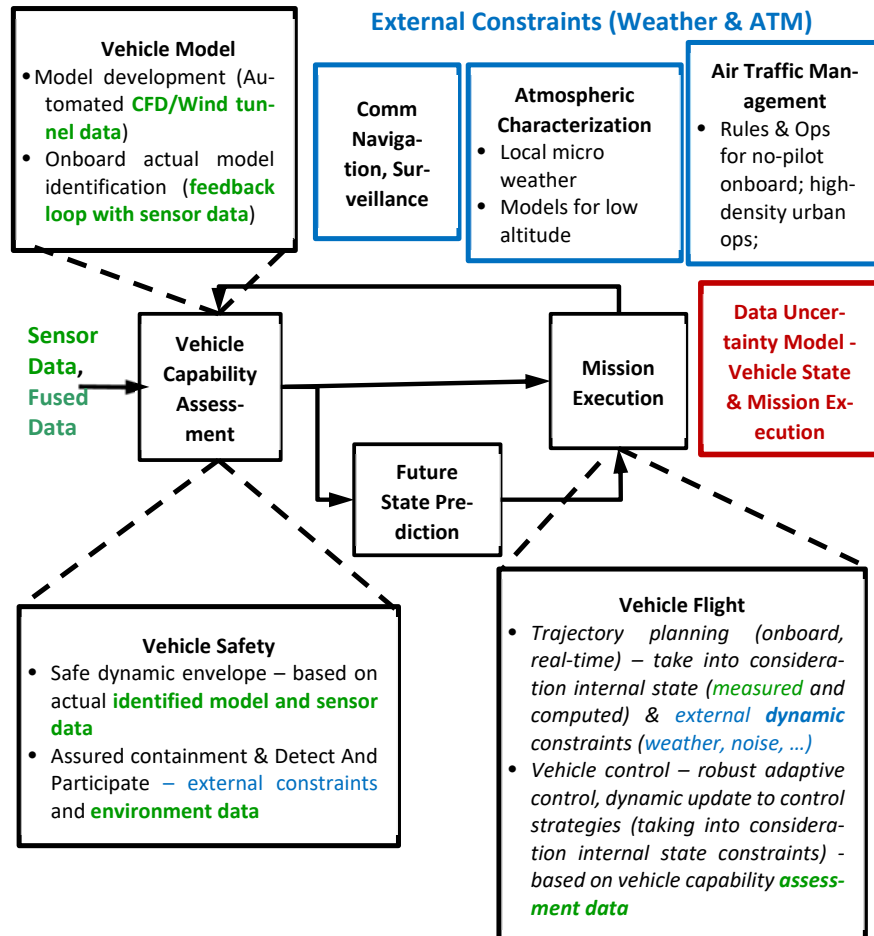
Vehicle Model

• Model development (Automated CFD/Wind tunnel data)
• Onboard actual model identification (feedback loop with sensor data)

External Constraints (Weather & ATM)

Comm Naviga-tion, Surveillance

Atmospheric Characterization
• Local micro weather
• Models for low altitude

Air Traffic Management
• Rules & Ops for no-pilot onboard; high-density urban ops;

Sensor Data, Fused Data

Vehicle Capability Assessment

Mission Execution

Data Uncertainty Model - Vehicle State & Mission Execution

Future State Prediction

Vehicle Safety
• Safe dynamic envelope – based on actual identified model and sensor data
• Assured containment & Detect And Participate – external constraints and environment data

Vehicle Flight
• Trajectory planning (onboard, real-time) – take into consideration internal state (measured and computed) & external dynamic constraints (weather, noise, …)
• Vehicle control – robust adaptive control, dynamic update to control strategies (taking into consideration internal state constraints) - based on vehicle capability assessment data